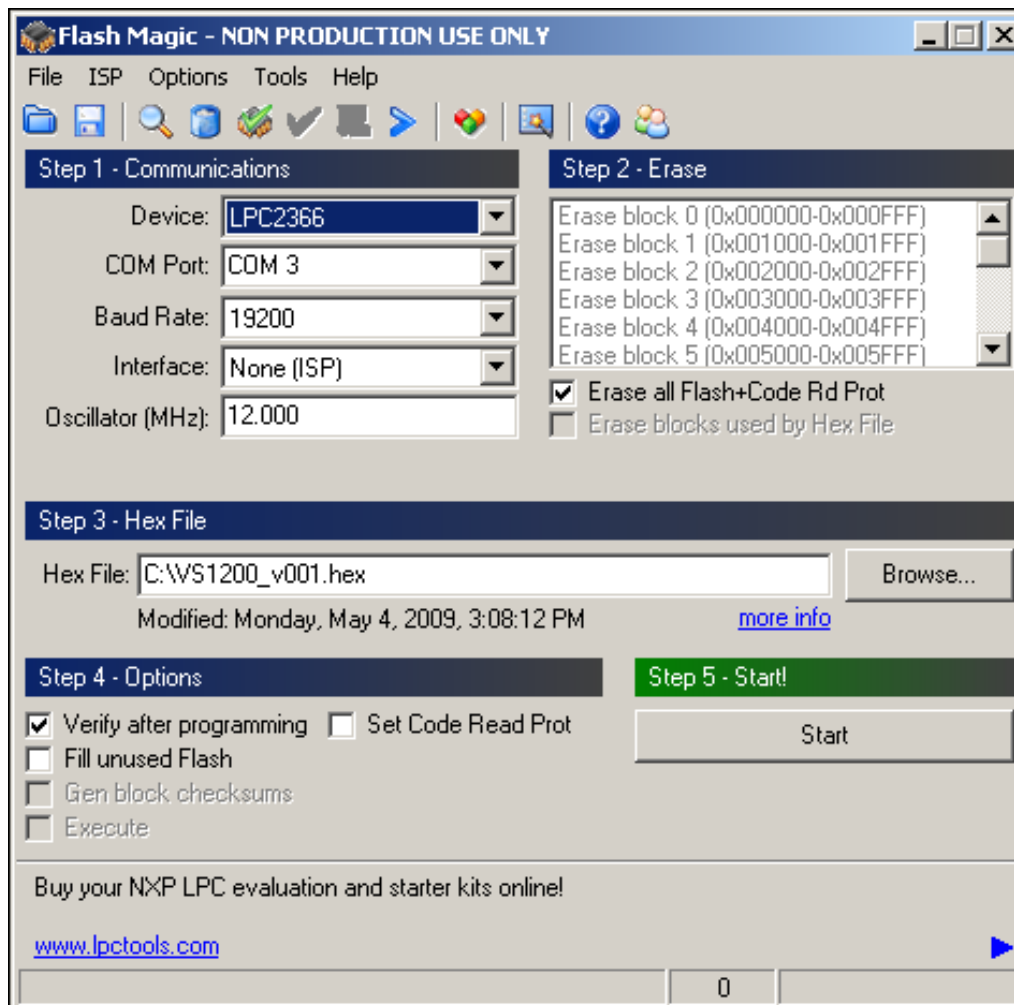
Flash Magic - NON PRODUCTION USE ONLY

File ISP Options Tools Help

Step 1 - Communications

Device: LPC2366

COM Port: COM 3

Baud Rate: 19200

Interface: None (ISP)

Oscillator (MHz): 12.000

Step 2 - Erase

Erase block 0 (0x000000-0x000FFF)
Erase block 1 (0x001000-0x001FFF)
Erase block 2 (0x002000-0x002FFF)
Erase block 3 (0x003000-0x003FFF)
Erase block 4 (0x004000-0x004FFF)
Erase block 5 (0x005000-0x005FFF)

Erase all Flash+Code Rd Prot
Erase blocks used by Hex File

Step 3 - Hex File

Hex File: C:\VS1200_v001.hex

Browse...

Modified: Monday, May 4, 2009, 3:08:12 PM

more info

Step 4 - Options

Verify after programming
Set Code Read Prot
Fill unused Flash
Gen block checksums
Execute

Step 5 - Start!

Start

Buy your NXP LPC evaluation and starter kits online!

www.lpctools.com

0